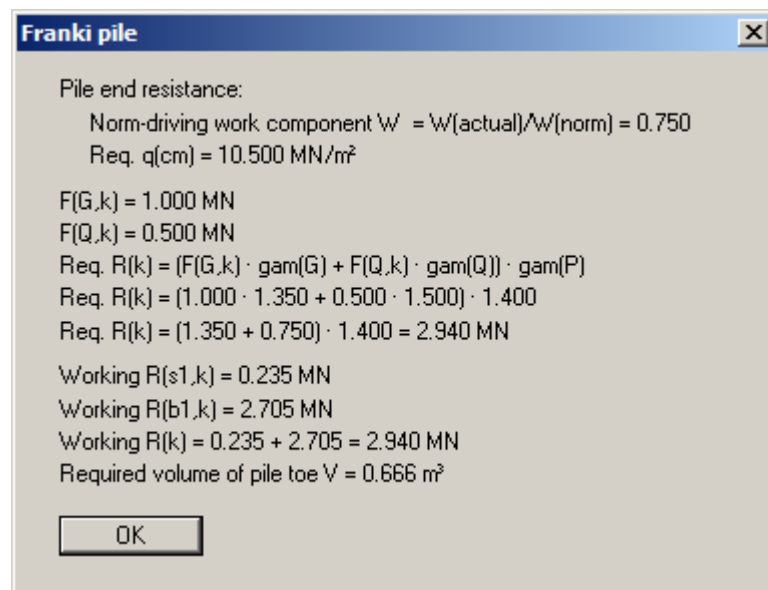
Franki pile

Pile end resistance:
Norm-driving work component W = W(actual)/W(norm) = 0.750
Req. q(cm) = 10.500 MN/m²

F(G,k) = 1.000 MN
F(Q,k) = 0.500 MN
Req. R(k) = (F(G,k) · gam(G) + F(Q,k) · gam(Q)) · gam(P)
Req. R(k) = (1.000 · 1.350 + 0.500 · 1.500) · 1.400
Req. R(k) = (1.350 + 0.750) · 1.400 = 2.940 MN

Working R(s1,k) = 0.235 MN
Working R(b1,k) = 2.705 MN
Working R(k) = 0.235 + 2.705 = 2.940 MN
Required volume of pile toe V = 0.666 m³

OK